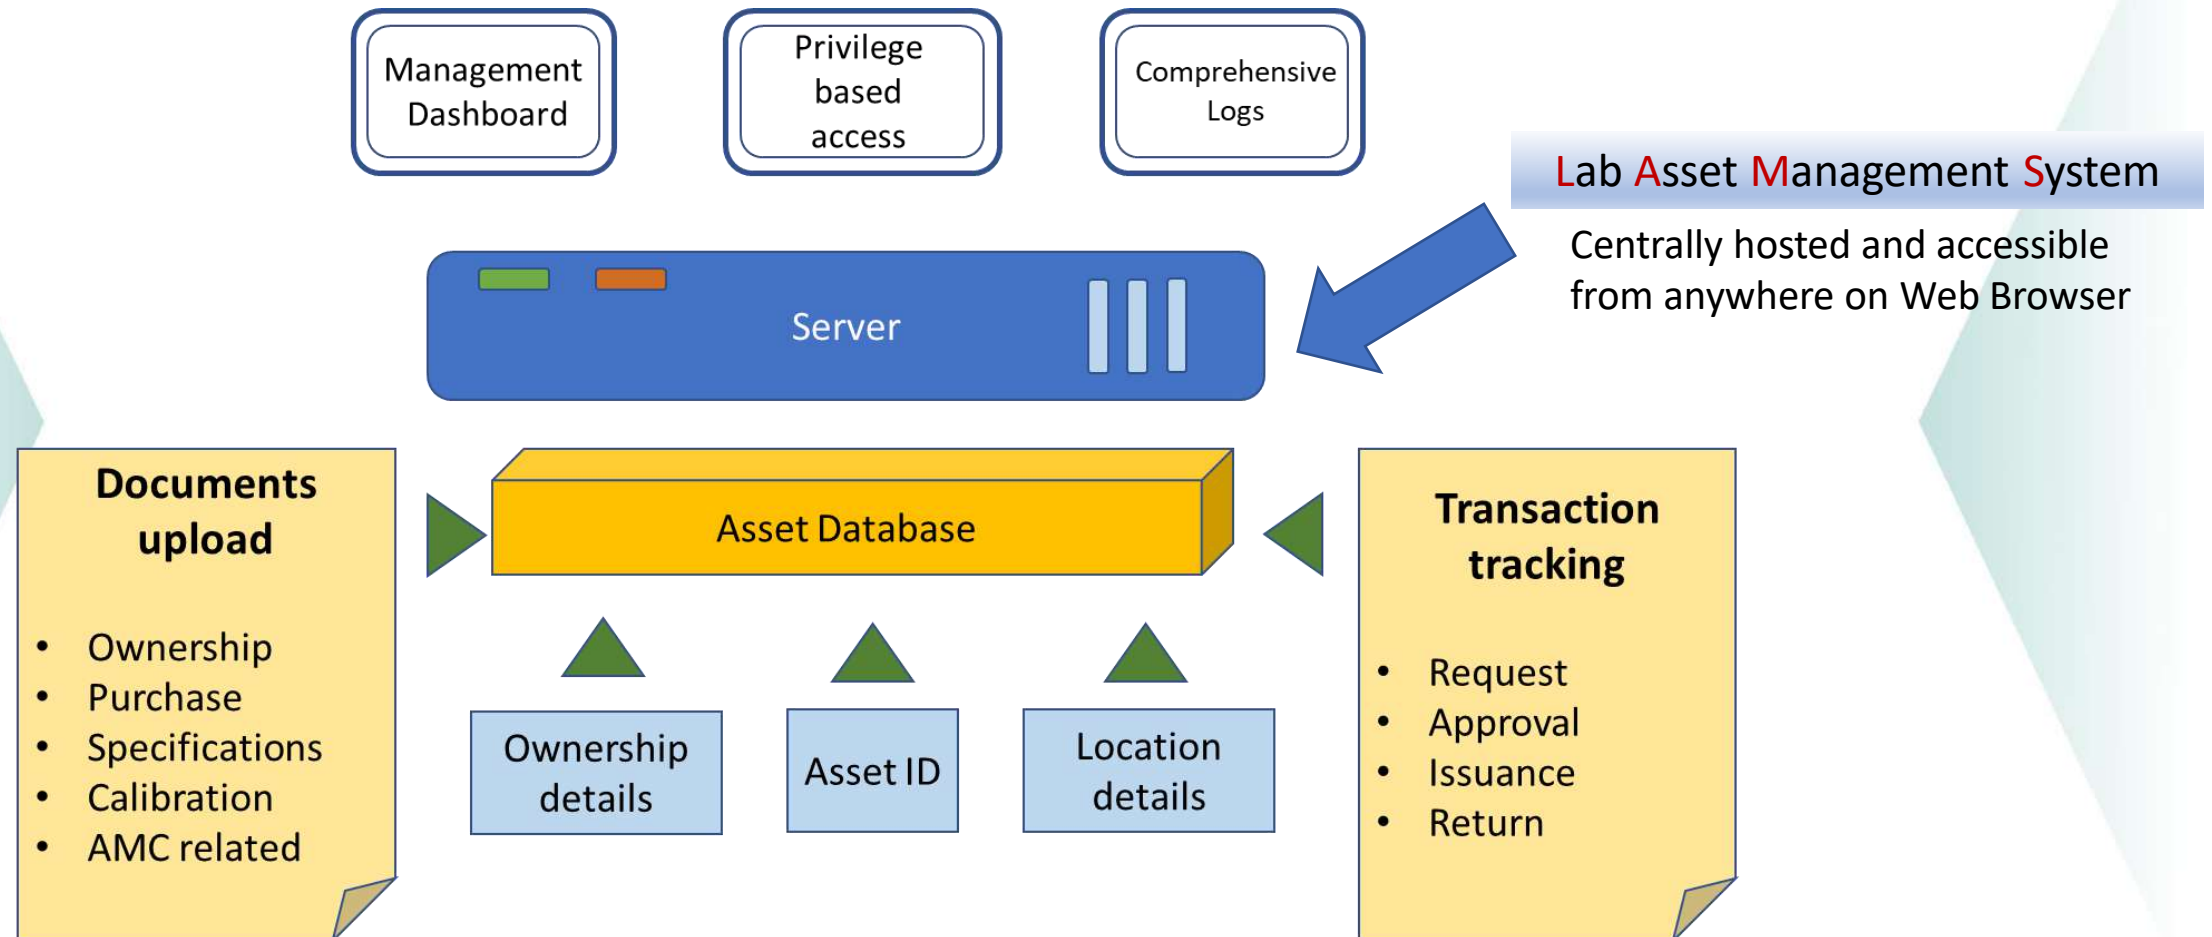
Management Dashboard

Privilege based access

Comprehensive Logs

Lab Asset Management System

Centrally hosted and accessible from anywhere on Web Browser

Server

Documents upload

- Ownership
- Purchase
- Specifications
- Calibration
- AMC related

Asset Database

Transaction tracking

- Request
- Approval
- Issuance
- Return

Ownership details

Asset ID

Location details